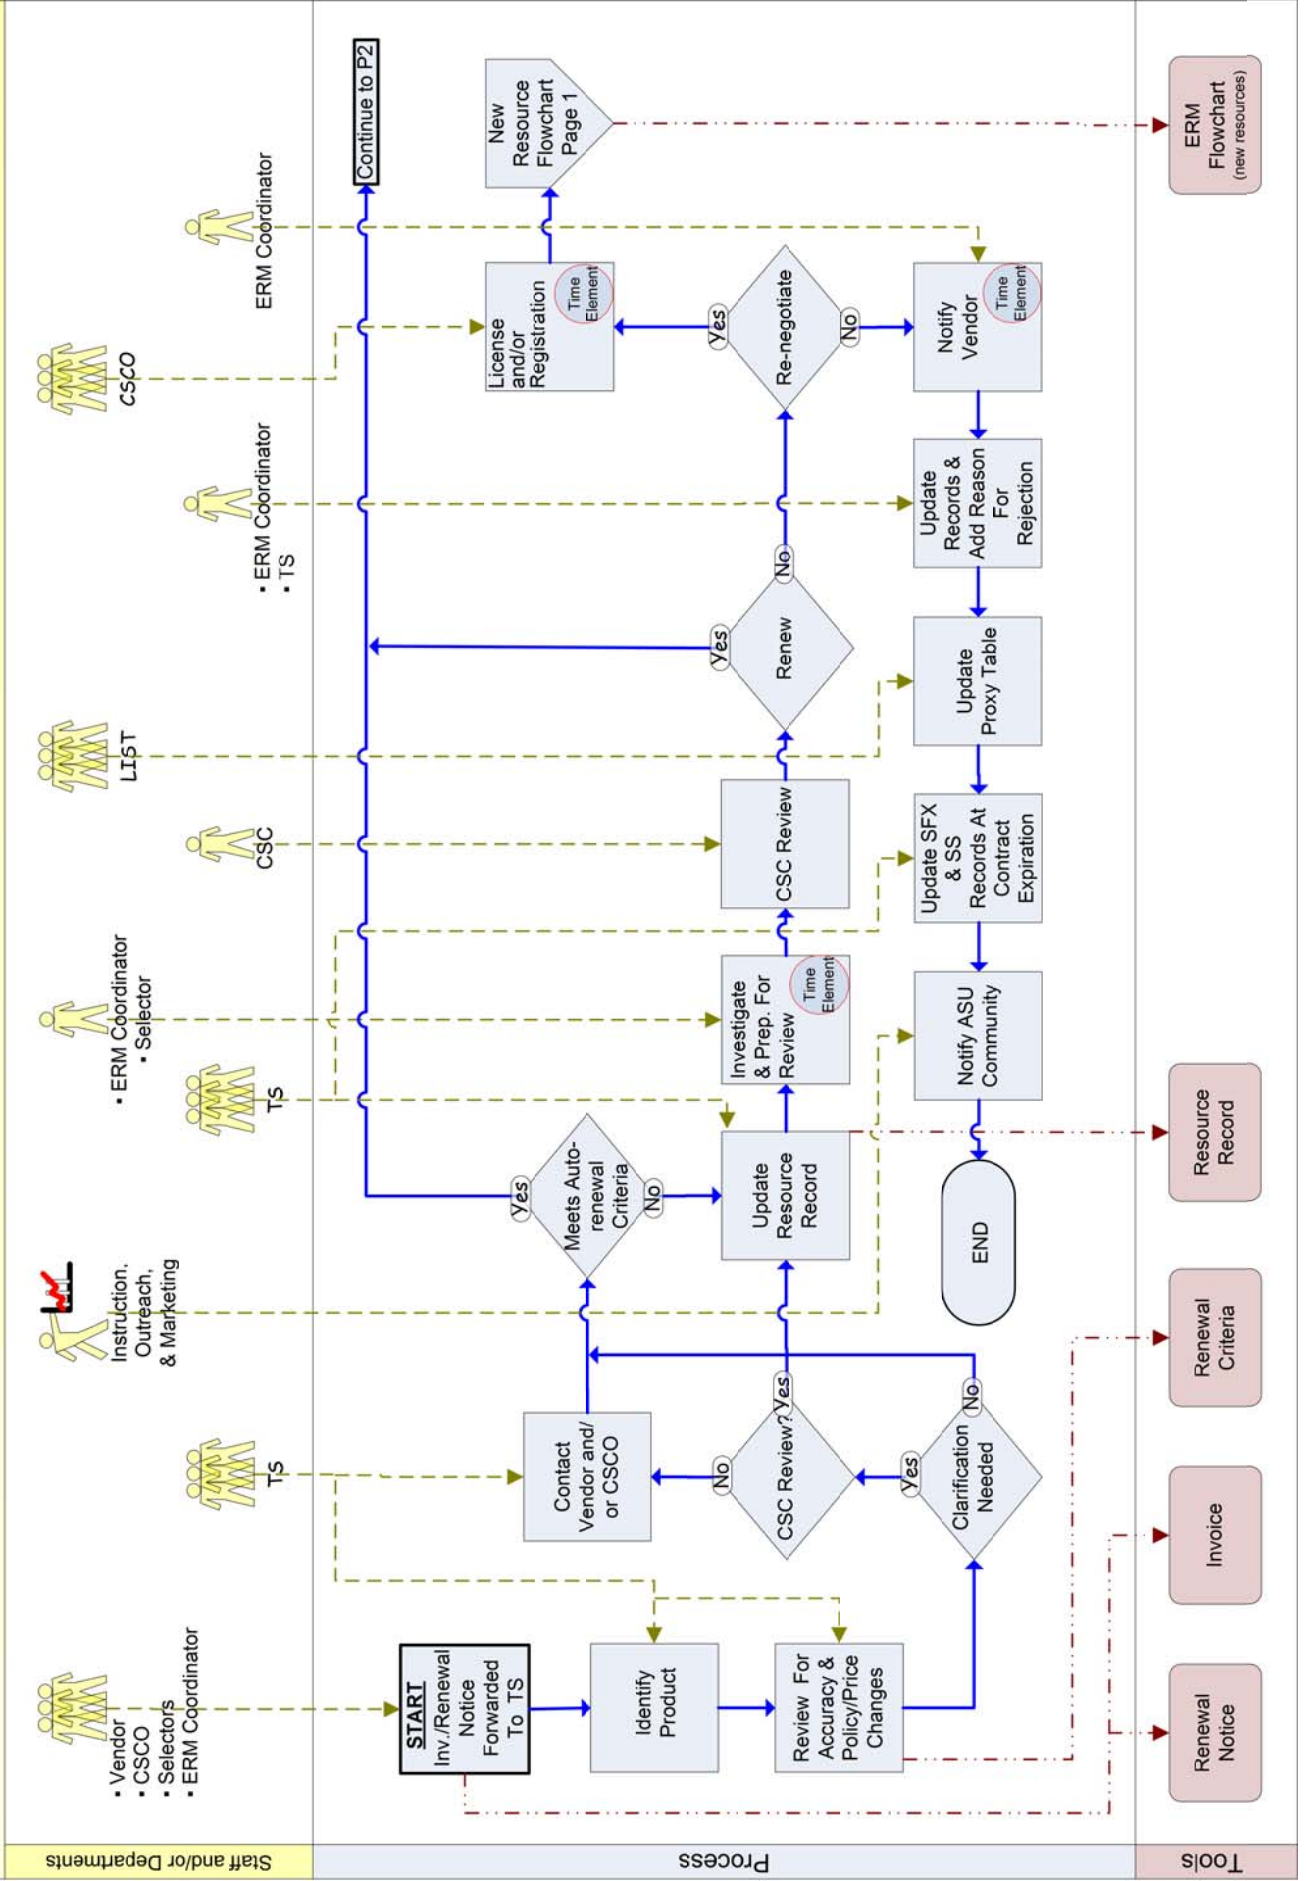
Staff and/or Departments

Process

Tools

• Vendor
• CSCO
• Selectors
• ERM Coordinator

TS

Instruction, Outreach, & Marketing

TS

• ERM Coordinator
• Selector

CSC

LIST

• ERM Coordinator
• TS

CSCO

ERM Coordinator

START
Inv./Renewal Notice Forwarded To TS

Identify Product

Review For Accuracy & Policy/Price Changes

Clarification Needed

Yes

No

CSC Review?

No

Yes

Contact Vendor and/ or CSCO

Meets Auto-renewal Criteria

Yes

No

Update Resource Record

Investigate & Prep. For Review

Time Element

CSC Review

Renew

Yes

No

Re-negotiate

Yes

No

License and/or Registration

Time Element

New Resource Flowchart Page 1

Continue to P2

Notify Vendor

Time Element

Update Records & Add Reason For Rejection

Update Proxy Table

Update SFX & SS Records At Contract Expiration

Notify ASU Community

END

Renewal Notice

Invoice

Renewal Criteria

Resource Record

ERM Flowchart (new resources)